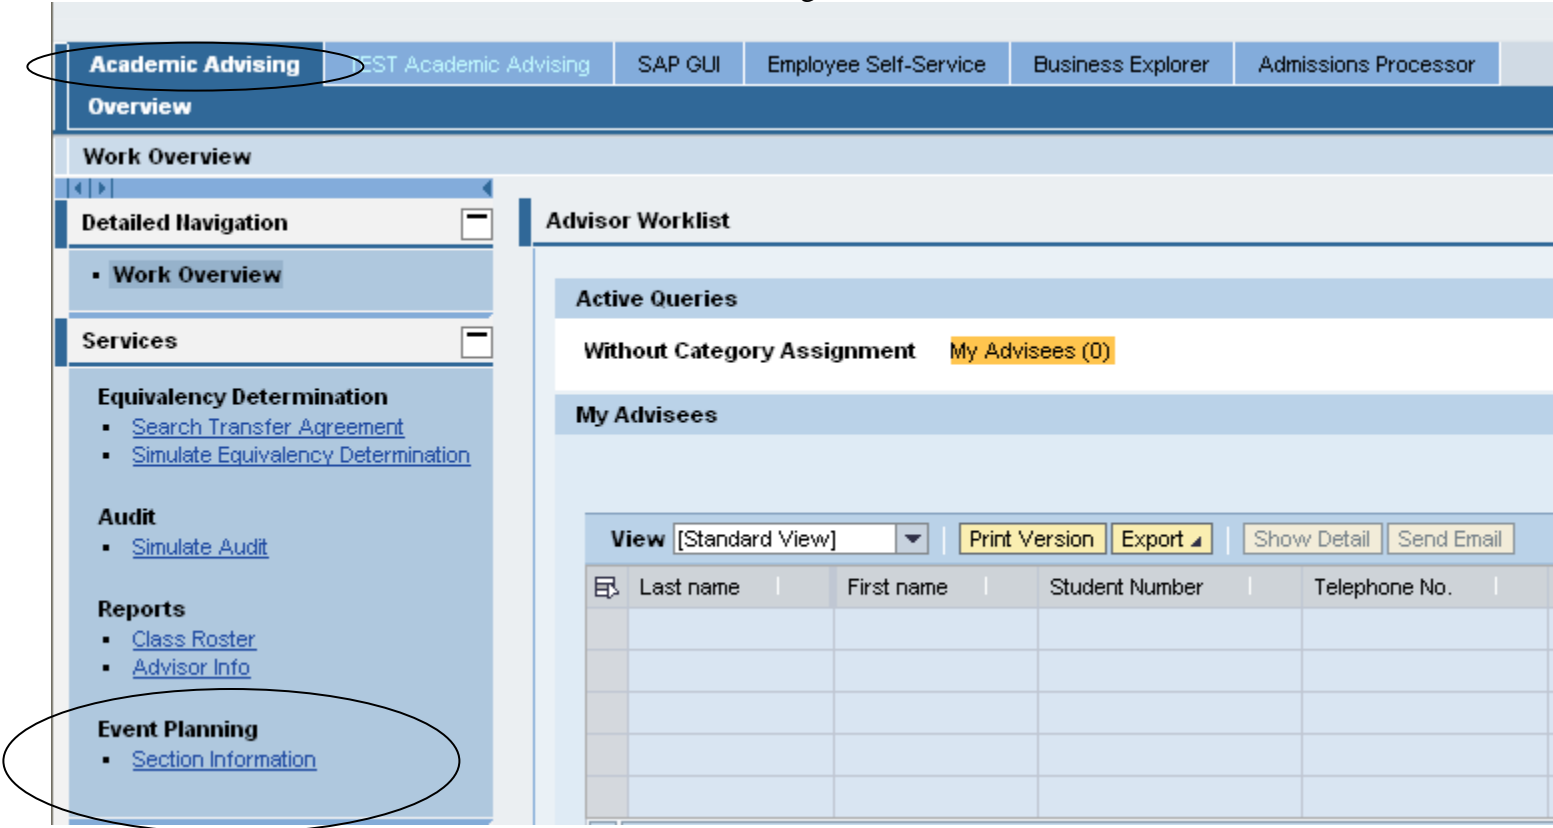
Academic Advising | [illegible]EST Academic Advising | SAP GUI | Employee Self-Service | Business Explorer | Admissions Processor

Overview

Work Overview

Detailed Navigation

▪ Work Overview

Services

Equivalency Determination
▪ Search Transfer Agreement
▪ Simulate Equivalency Determination

Audit
▪ Simulate Audit

Reports
▪ Class Roster
▪ Advisor Info

Event Planning
▪ Section Information

Advisor Worklist

Active Queries

Without Category Assignment My Advisees (0)

My Advisees

View [Standard View] Print Version Export Show Detail Send Email

| Last name | First name | Student Number | Telephone No. |
|---|---|---|---|
| | | | |
| | | | |
| | | | |
| | | | |
| | | | |